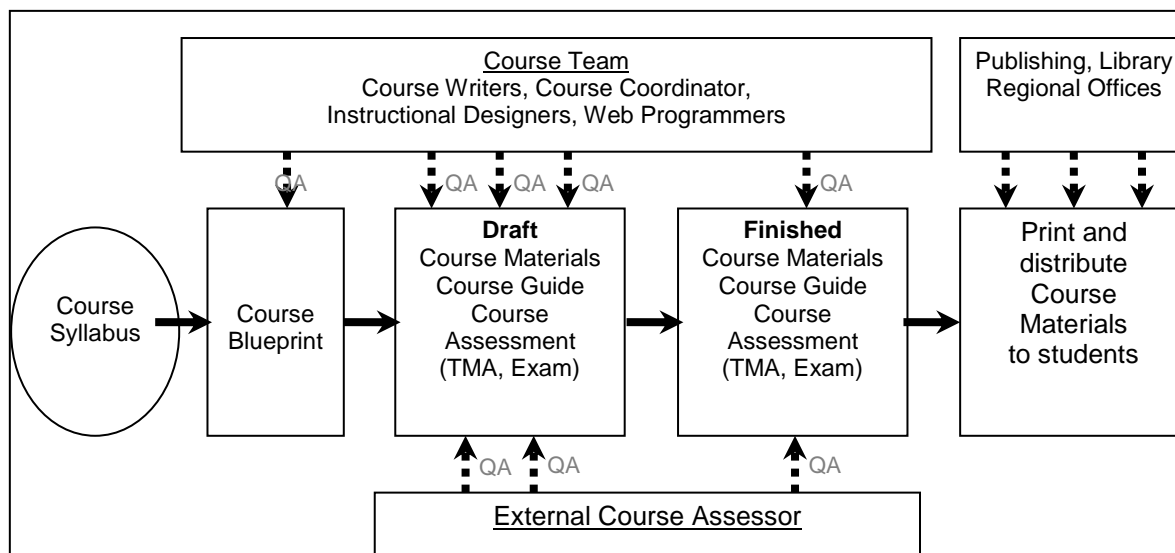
Course Team
Course Writers, Course Coordinator, Instructional Designers, Web Programmers

Publishing, Library Regional Offices

QA QA QA QA QA

Course Syllabus

Course Blueprint

**Draft**
Course Materials
Course Guide
Course Assessment (TMA, Exam)

**Finished**
Course Materials
Course Guide
Course Assessment (TMA, Exam)

Print and distribute Course Materials to students

QA QA QA

External Course Assessor